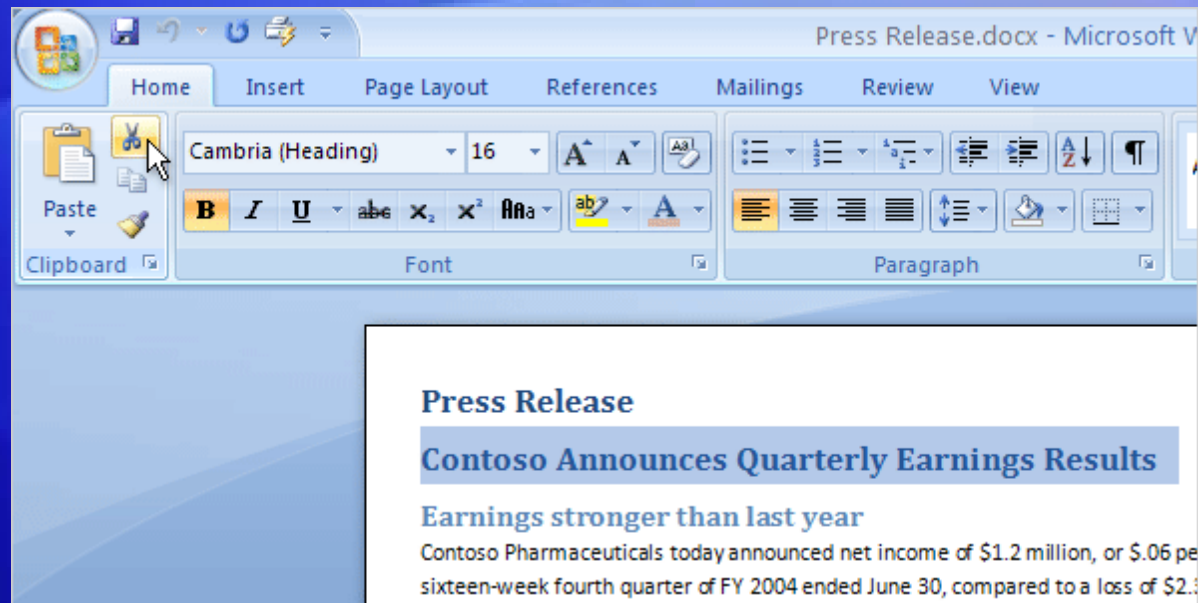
Press Release.docx - Microsoft W

Home Insert Page Layout References Mailings Review View

Paste

Cambria (Heading) 16

B I U abe $x_2$ $x^2$ Aa

A

Clipboard Font Paragraph

Press Release

Contoso Announces Quarterly Earnings Results

Earnings stronger than last year

Contoso Pharmaceuticals today announced net income of $1.2 million, or $.06 pe sixteen-week fourth quarter of FY 2004 ended June 30, compared to a loss of $2.